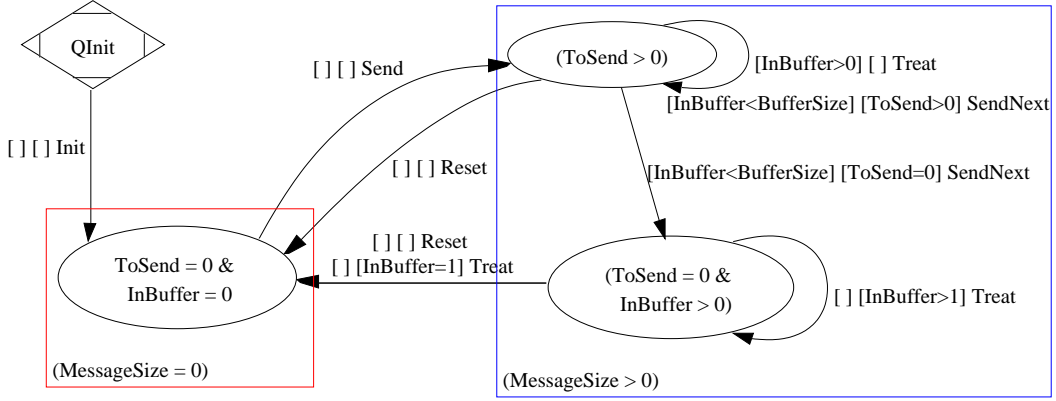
QInit

[ ] [ ] Init

[ ] [ ] Send

[ ] [ ] Reset

(ToSend > 0)

[InBuffer>0] [ ] Treat

[InBuffer<BufferSize] [ToSend>0] SendNext

[InBuffer<BufferSize] [ToSend=0] SendNext

[ ] [ ] Reset
[ ] [InBuffer=1] Treat

ToSend = 0 &
InBuffer = 0

(ToSend = 0 &
InBuffer > 0)

[ ] [InBuffer>1] Treat

(MessageSize = 0)

(MessageSize > 0)